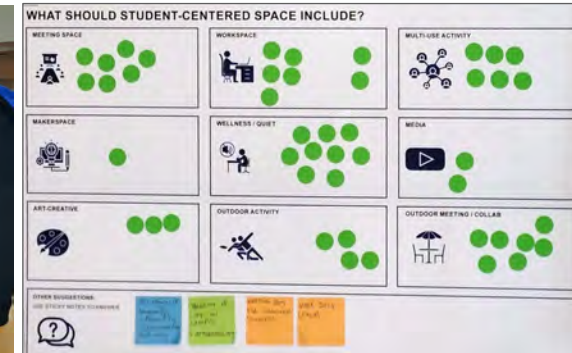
WHAT SHOULD STUDENT-CENTERED SPACE INCLUDE?

MEETING SPACE

WORKSPACE

MULTI-USE ACTIVITY

MAKERSPACE

WELLNESS / QUIET

MEDIA

ART-CREATIVE

OUTDOOR ACTIVITY

OUTDOOR MEETING / COLLAB

OTHER SUGGESTIONS
USE STICKY NOTES TO ANSWER

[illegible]

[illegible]

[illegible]

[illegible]